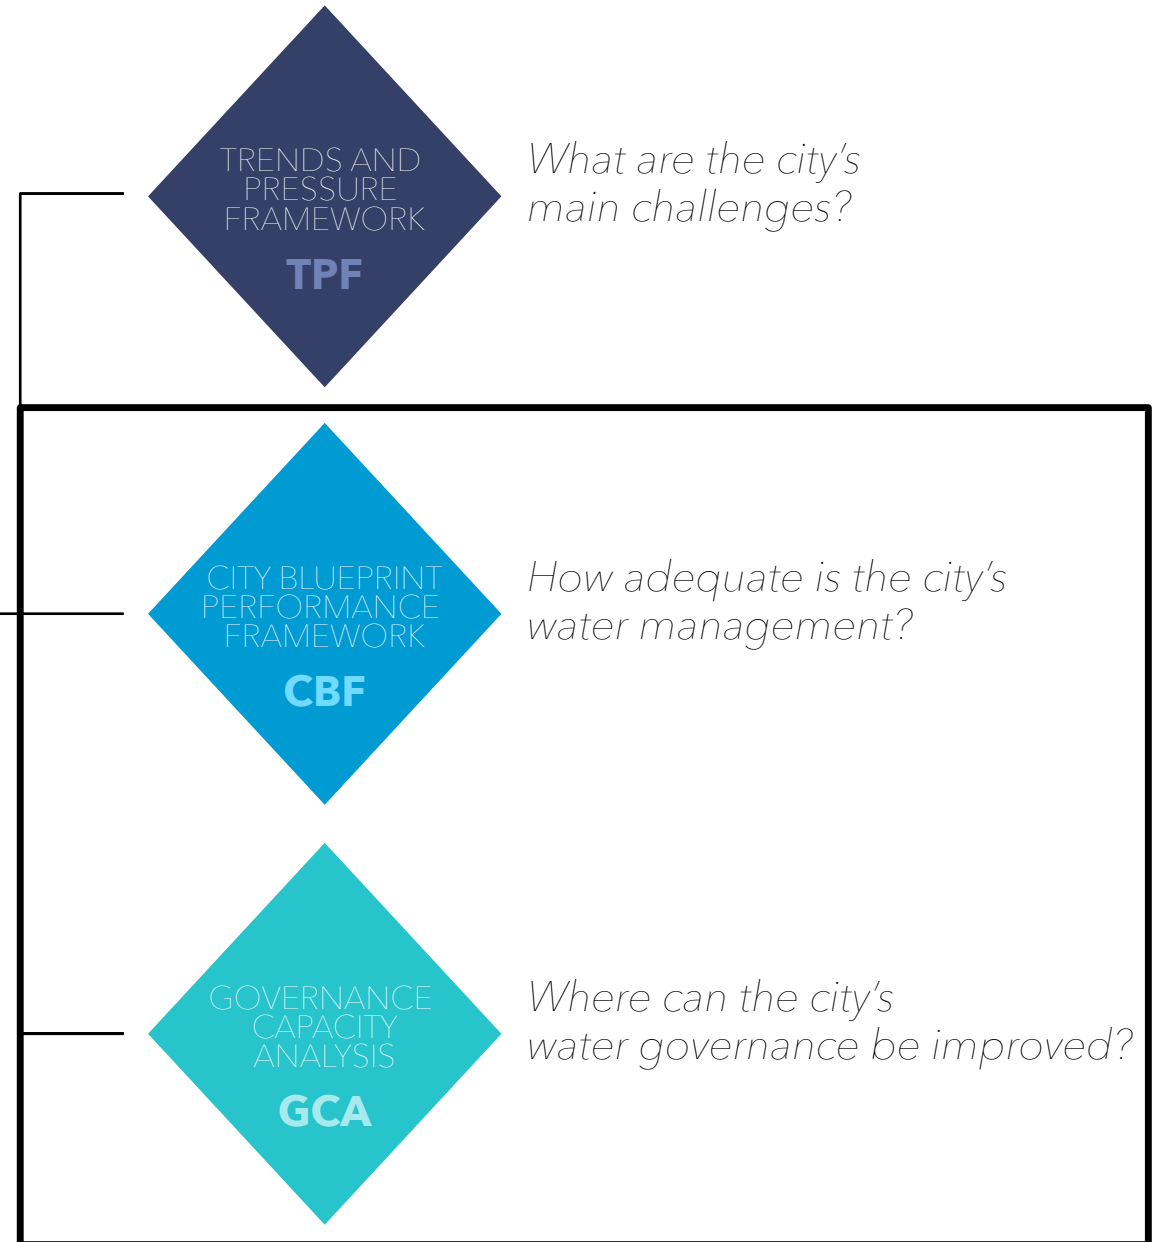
TRENDS AND PRESSURE FRAMEWORK
TPF

What are the city's main challenges?

CITY BLUEPRINT PERFORMANCE FRAMEWORK
CBF

How adequate is the city's water management?

GOVERNANCE CAPACITY ANALYSIS
GCA

Where can the city's water governance be improved?